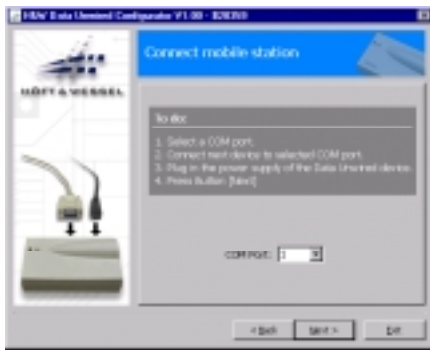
H&W Data Unwired Configurator V1.00 - B26350

HÖFT & WESSEL

Connect mobile station

To do:

1. Select a COM port.
2. Connect next device to selected COM port.
3. Plug in the power supply of the Data Unwired device.
4. Press Button [Next]

COM Port: 1

< Back
Next >
Exit